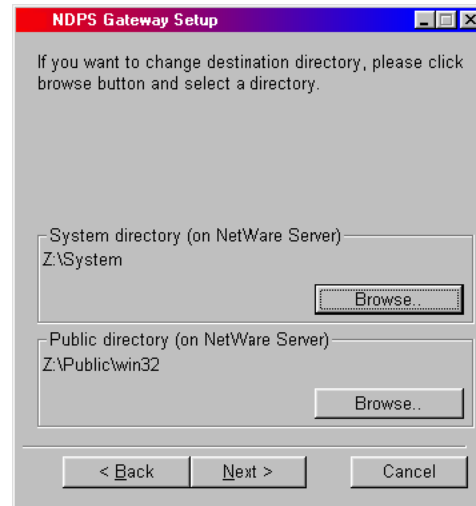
NDPS Gateway Setup

If you want to change destination directory, please click browse button and select a directory.

System directory (on NetWare Server)
Z:\System
Browse..

Public directory (on NetWare Server)
Z:\Public\win32
Browse..

< Back
Next >
Cancel